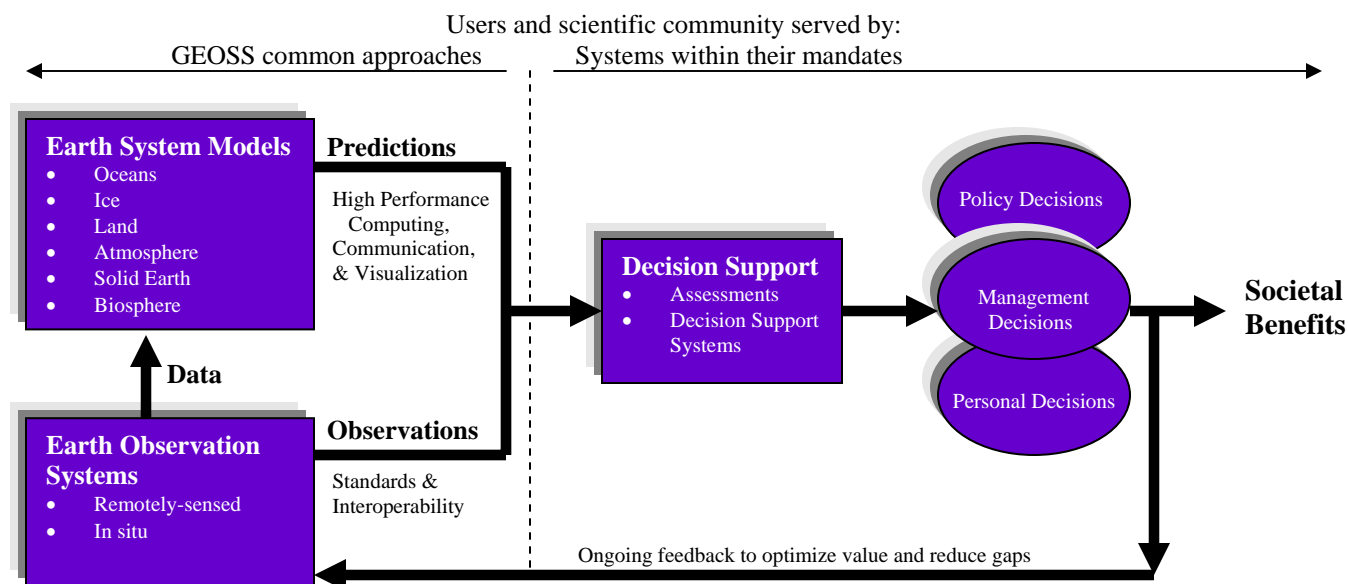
Users and scientific community served by:

GEOSS common approaches

Systems within their mandates

Earth System Models
- Oceans
- Ice
- Land
- Atmosphere
- Solid Earth
- Biosphere

Predictions

High Performance Computing, Communication, & Visualization

Data

Earth Observation Systems
- Remotely-sensed
- In situ

Observations

Standards & Interoperability

Decision Support
- Assessments
- Decision Support Systems

Policy Decisions

Management Decisions

Personal Decisions

Societal Benefits

Ongoing feedback to optimize value and reduce gaps